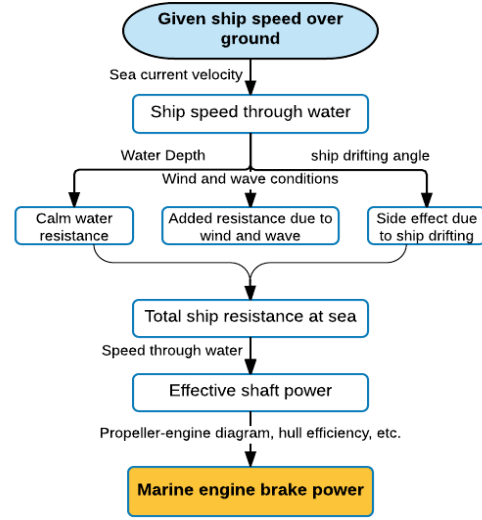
Given ship speed over ground

Sea current velocity

Ship speed through water

Water Depth

ship drifting angle

Wind and wave conditions

Calm water resistance

Added resistance due to wind and wave

Side effect due to ship drifting

Total ship resistance at sea

Speed through water

Effective shaft power

Propeller-engine diagram, hull efficiency, etc.

Marine engine brake power